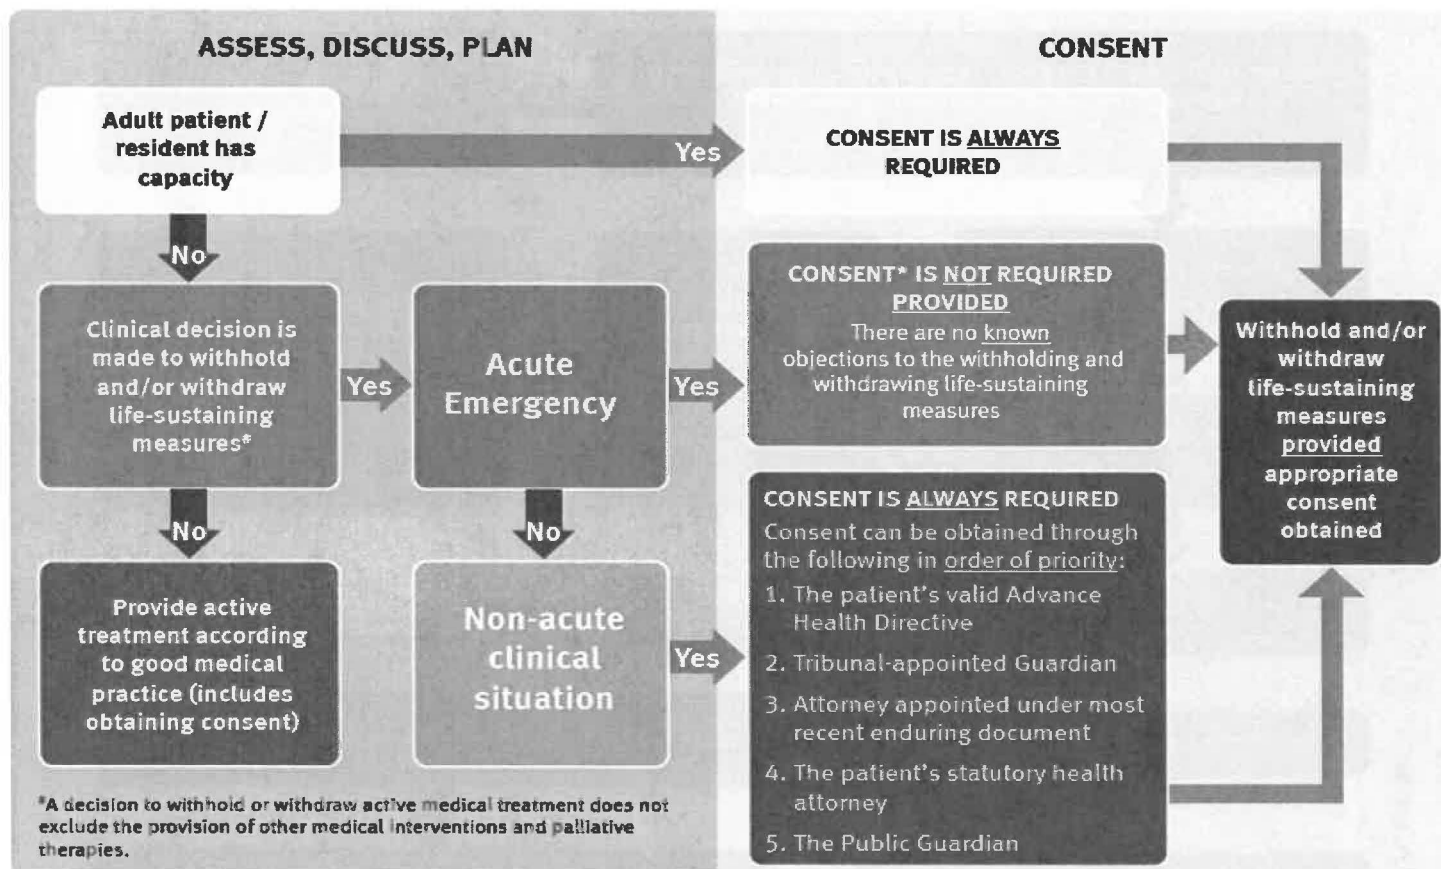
ASSESS, DISCUSS, PLAN

CONSENT

Adult patient / resident has capacity

Yes

CONSENT IS ALWAYS REQUIRED

No

Clinical decision is made to withhold and/or withdraw life-sustaining measures*

Yes

Acute Emergency

Yes

CONSENT* IS NOT REQUIRED PROVIDED
There are no known objections to the withholding and withdrawing life-sustaining measures

Withhold and/or withdraw life-sustaining measures provided appropriate consent obtained

No

No

Provide active treatment according to good medical practice (includes obtaining consent)

Non-acute clinical situation

Yes

CONSENT IS ALWAYS REQUIRED
Consent can be obtained through the following in order of priority:
1. The patient's valid Advance Health Directive
2. Tribunal-appointed Guardian
3. Attorney appointed under most recent enduring document
4. The patient's statutory health attorney
5. The Public Guardian

*A decision to withhold or withdraw active medical treatment does not exclude the provision of other medical interventions and palliative therapies.